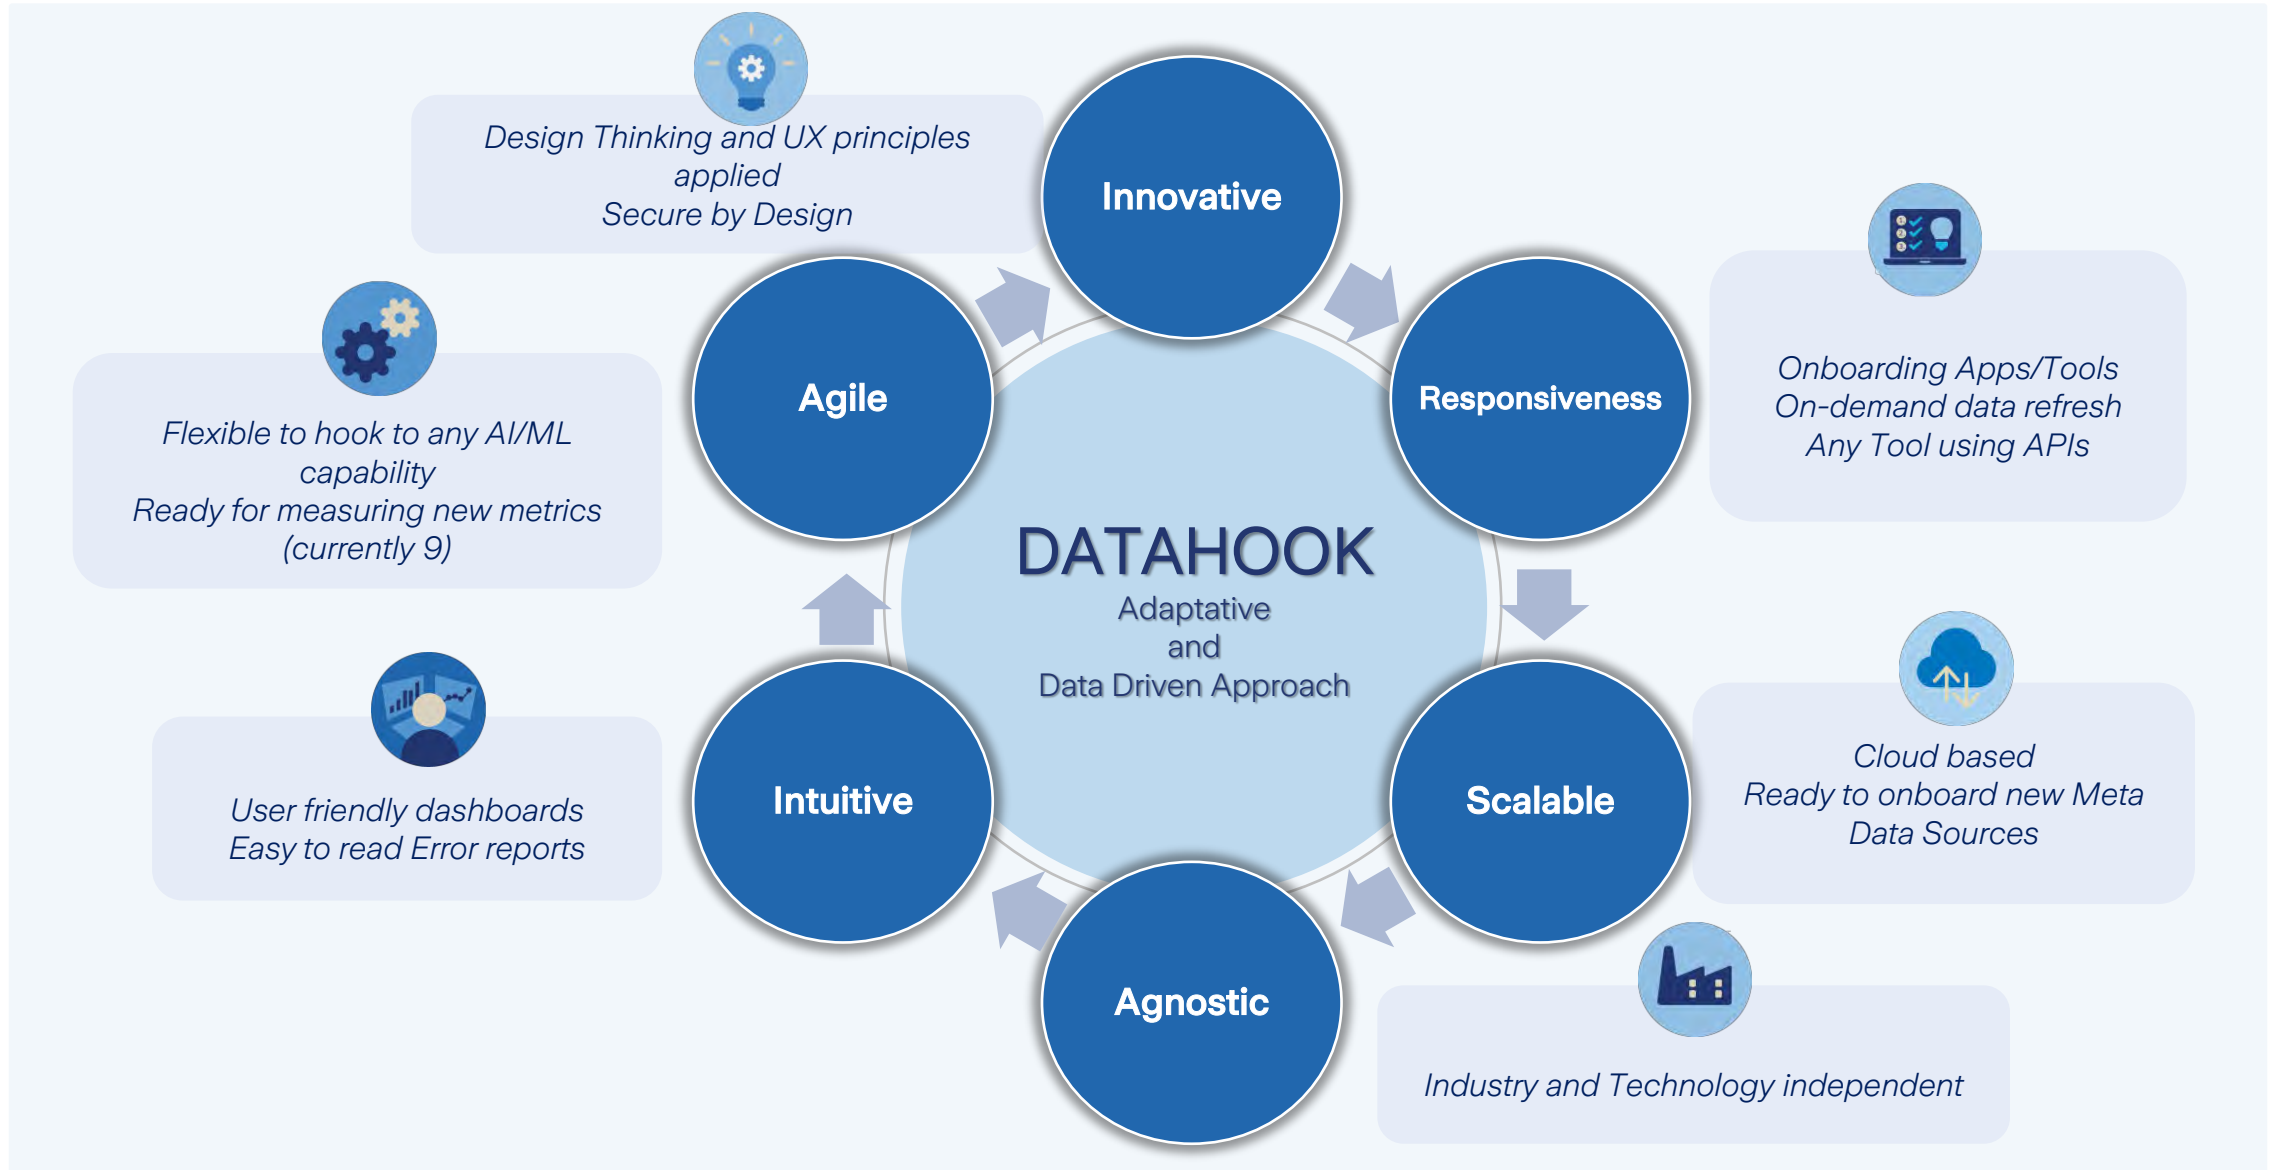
Design Thinking and UX principles applied
Secure by Design

Innovative

Agile

Responsiveness

Onboarding Apps/Tools
On-demand data refresh
Any Tool using APIs

Flexible to hook to any AI/ML capability
Ready for measuring new metrics (currently 9)

DATAHOOK
Adaptative
and
Data Driven Approach

Intuitive

Scalable

Cloud based
Ready to onboard new Meta Data Sources

User friendly dashboards
Easy to read Error reports

Agnostic

Industry and Technology independent